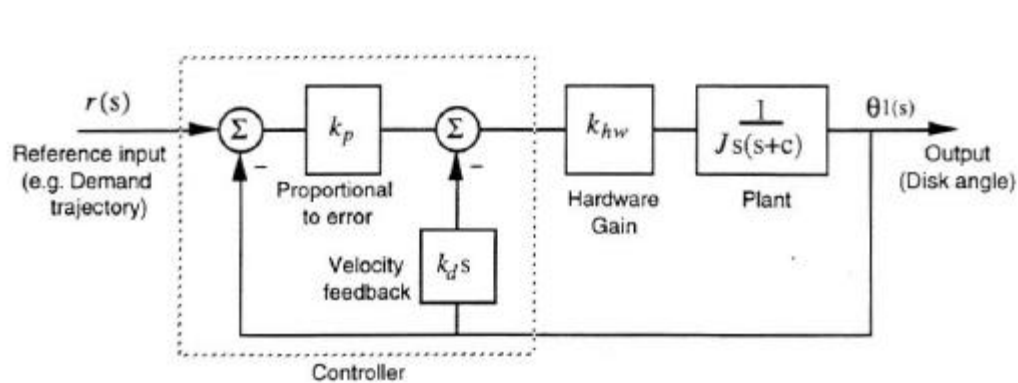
$r(s)$

Reference input (e.g. Demand trajectory)

$\Sigma$

$-$

$k_p$

Proportional to error

$\Sigma$

$-$

Velocity feedback

$k_d s$

$k_{hw}$

Hardware Gain

$\frac{1}{J s(s+c)}$

Plant

$\theta 1(s)$

Output (Disk angle)

Controller